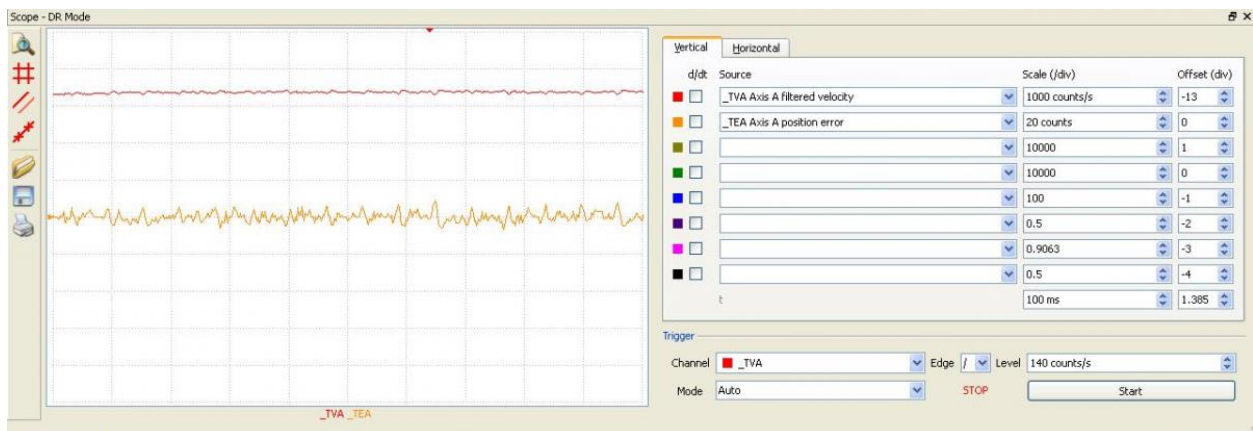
Scope - DR Mode

_TVA _TEA

Vertical Horizontal

| d/dt | Source | Scale (/div) | Offset (div) |
|---|---|---|---|
| | _TVA Axis A filtered velocity | 1000 counts/s | -13 |
| | _TEA Axis A position error | 20 counts | 0 |
| | | 10000 | 1 |
| | | 10000 | 0 |
| | | 100 | -1 |
| | | 0.5 | -2 |
| | | 0.9063 | -3 |
| | | 0.5 | -4 |
| | t | 100 ms | 1.385 |

Trigger

Channel _TVA Edge / Level 140 counts/s

Mode Auto STOP Start